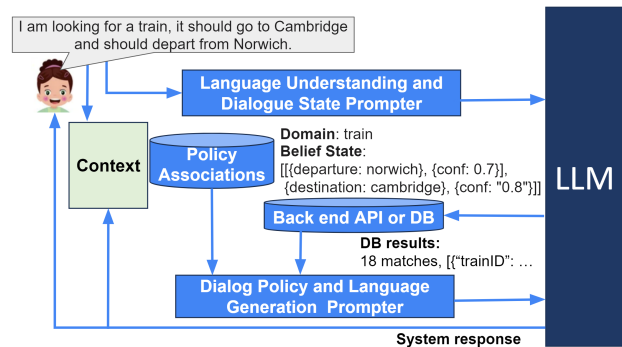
I am looking for a train, it should go to Cambridge and should depart from Norwich.

Language Understanding and Dialogue State Prompter

Context

Policy Associations

Domain: train
Belief State:
[[{departure: norwich}, {conf: 0.7}], {destination: cambridge}, {conf: "0.8"}]]

LLM

Back end API or DB

DB results:
18 matches, [{"trainID": ...

Dialog Policy and Language Generation Prompter

System response